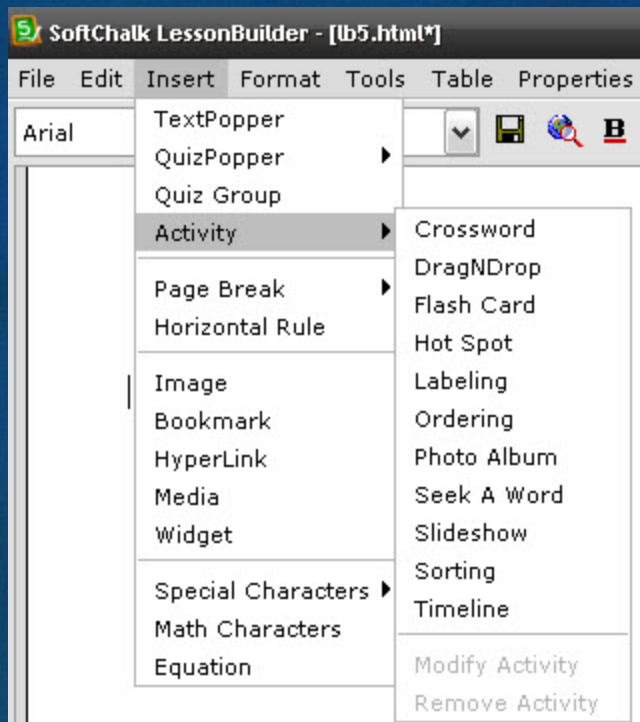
SoftChalk LessonBuilder - [lb5.html*]

File Edit Insert Format Tools Table Properties

Arial

TextPopper
QuizPopper
Quiz Group
Activity

Page Break
Horizontal Rule

Image
Bookmark
HyperLink
Media
Widget

Special Characters
Math Characters
Equation

Crossword
DragNDrop
Flash Card
Hot Spot
Labeling
Ordering
Photo Album
Seek A Word
Slideshow
Sorting
Timeline

Modify Activity
Remove Activity